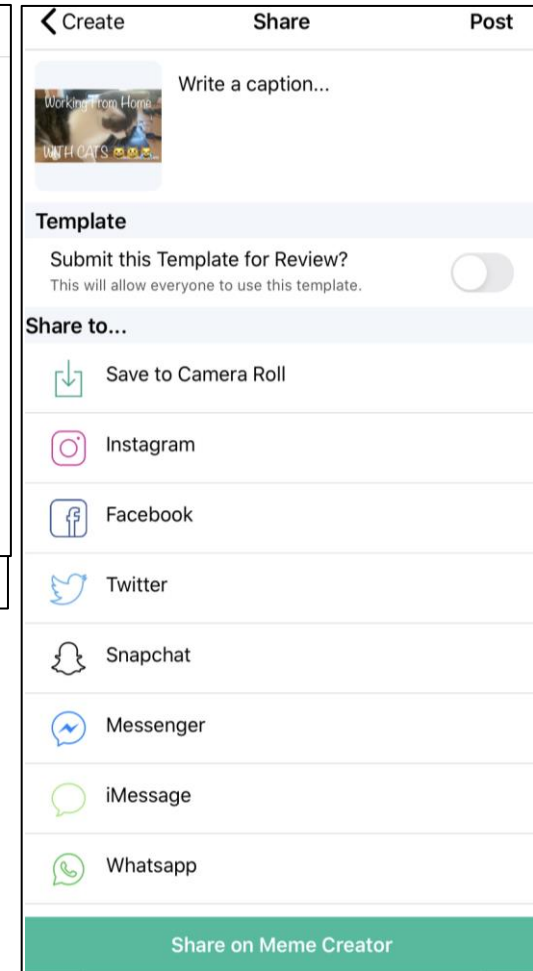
Create
Share
Post

Working From Home
WITH CATS 😹😹😹

Write a caption...

Template

Submit this Template for Review?
This will allow everyone to use this template.

Share to...

Save to Camera Roll

Instagram

Facebook

Twitter

Snapchat

Messenger

iMessage

Whatsapp

Share on Meme Creator